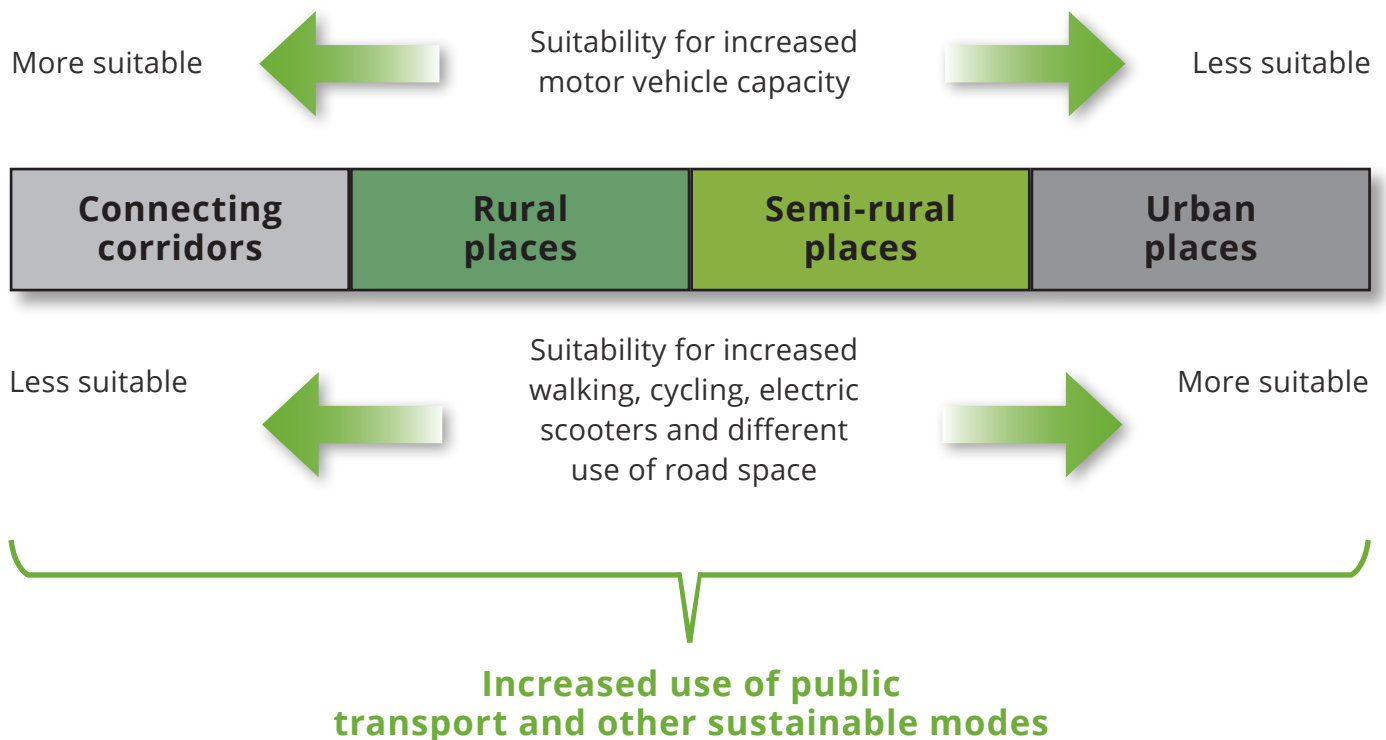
More suitable

Suitability for increased motor vehicle capacity

Less suitable

| Connecting corridors | Rural places | Semi-rural places | Urban places |
|---|---|---|---|

Less suitable

Suitability for increased walking, cycling, electric scooters and different use of road space

More suitable

Increased use of public transport and other sustainable modes